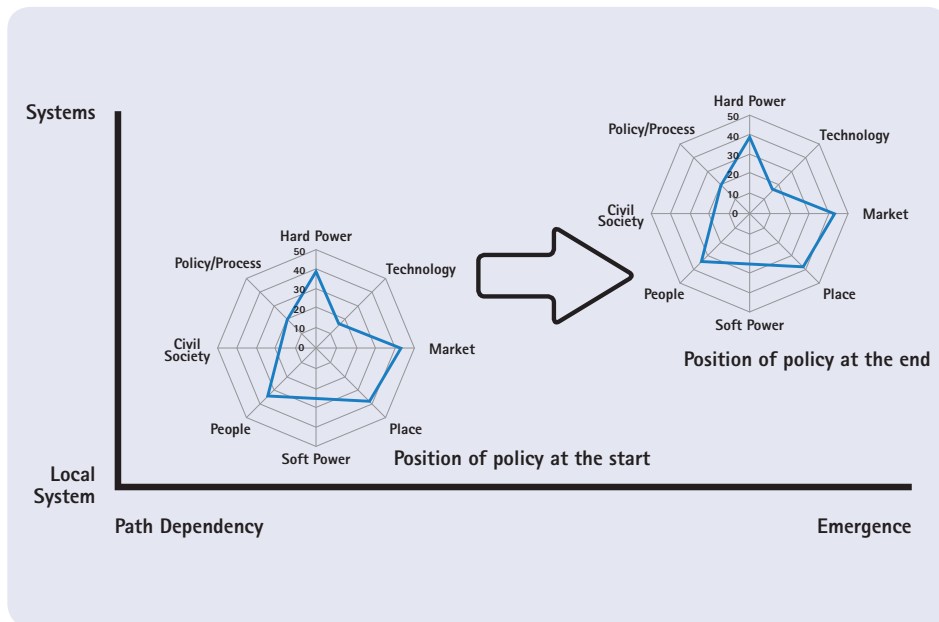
Systems

Hard Power
50
40
30
20
10
0
Technology
Market
Place
Soft Power
People
Civil Society
Policy/Process

Position of policy at the end

Hard Power
50
40
30
20
10
0
Technology
Market
Place
Soft Power
People
Civil Society
Policy/Process

Position of policy at the start

Local System

Path Dependency

Emergence